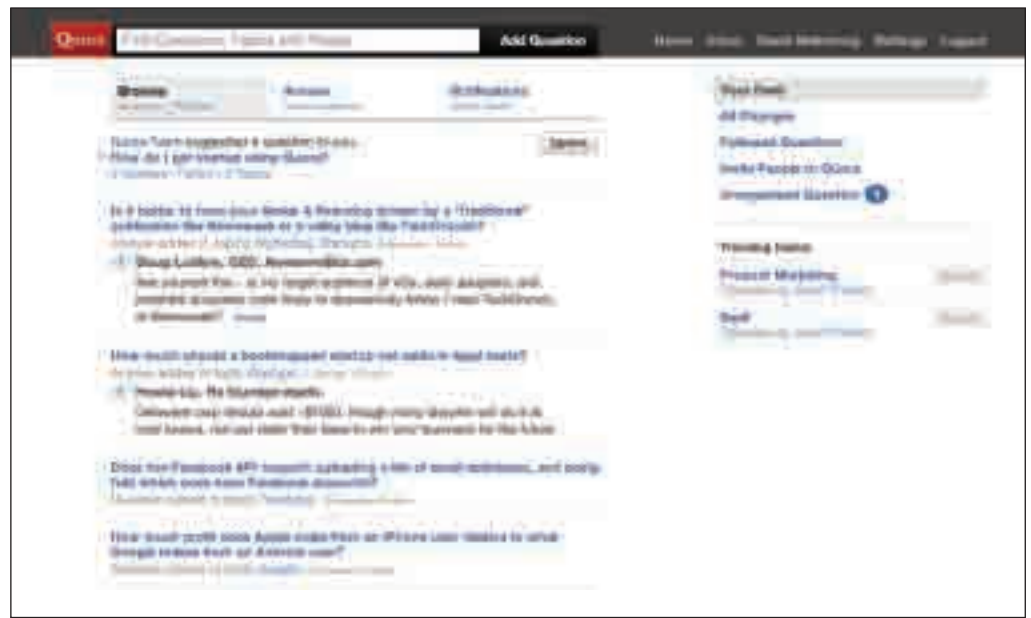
Quora Find Questions, Topics and People Add Question Home Inbox Board Bookmarking Settings Logout

Browse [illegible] Answer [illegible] Notifications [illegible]

Quora Team suggested a question to you: How do I get started using Quora? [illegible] Ignore

Is it better to have your Series A financing written up by a "traditional" publication like Techcrunch or a blog like TechCrunch? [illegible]

Doug Lubbers, CEO, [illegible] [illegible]

How much should a bootstrapped startup set aside for legal costs? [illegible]

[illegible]

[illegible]

Does the Facebook API support uploading a list of email addresses, and being told which ones have Facebook accounts? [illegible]

How much profit does Apple make from an iPhone user relative to what Google makes from an Android user? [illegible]

Your Feed
All People
Followed Questions
Invite People to Quora
Unanswered Question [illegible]

Trending Items
Product Marketing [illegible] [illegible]
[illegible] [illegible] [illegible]